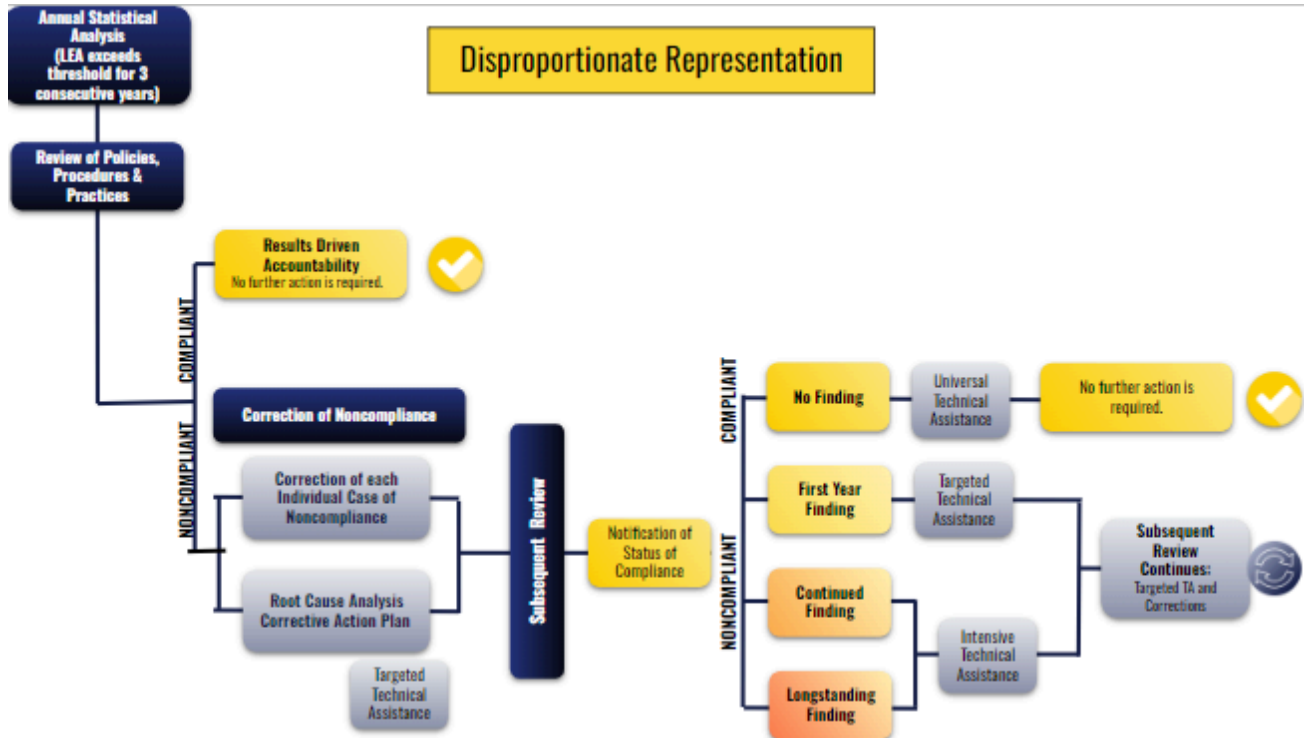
Annual Statistical Analysis (LEA exceeds threshold for 3 consecutive years)

Disproportionate Representation

Review of Policies, Procedures & Practices

COMPLIANT

Results Driven Accountability
No further action is required.

NONCOMPLIANT

Correction of Noncompliance

Correction of each Individual Case of Noncompliance

Root Cause Analysis Corrective Action Plan

Targeted Technical Assistance

Subsequent Review

Notification of Status of Compliance

COMPLIANT

No Finding

Universal Technical Assistance

No further action is required.

NONCOMPLIANT

First Year Finding

Targeted Technical Assistance

Continued Finding

Longstanding Finding

Intensive Technical Assistance

Subsequent Review Continues:
Targeted TA and Corrections